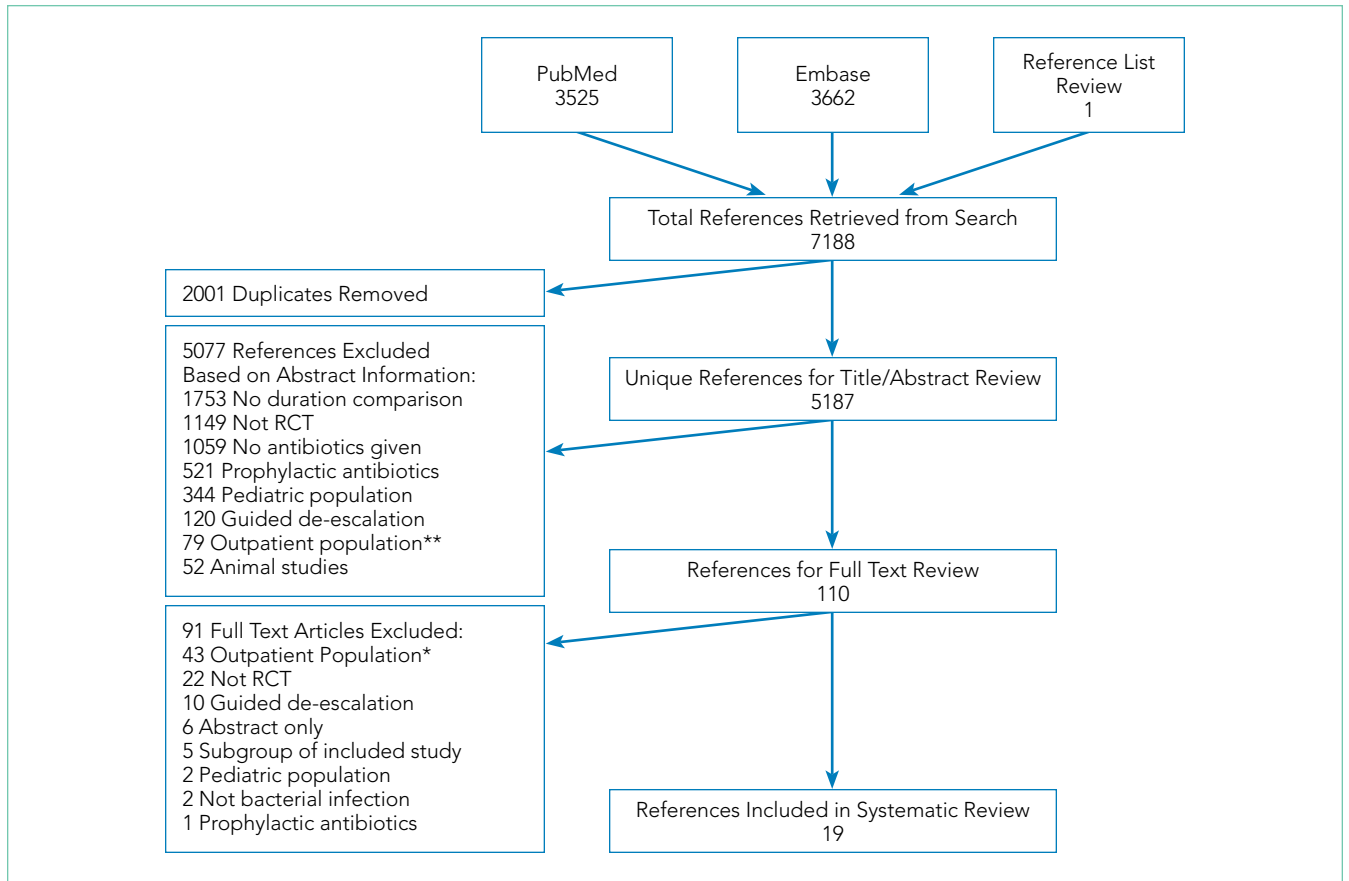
PubMed
3525

Embase
3662

Reference List
Review
1

Total References Retrieved from Search
7188

2001 Duplicates Removed

5077 References Excluded
Based on Abstract Information:
1753 No duration comparison
1149 Not RCT
1059 No antibiotics given
521 Prophylactic antibiotics
344 Pediatric population
120 Guided de-escalation
79 Outpatient population**
52 Animal studies

Unique References for Title/Abstract Review
5187

References for Full Text Review
110

91 Full Text Articles Excluded:
43 Outpatient Population*
22 Not RCT
10 Guided de-escalation
6 Abstract only
5 Subgroup of included study
2 Pediatric population
2 Not bacterial infection
1 Prophylactic antibiotics

References Included in Systematic Review
19